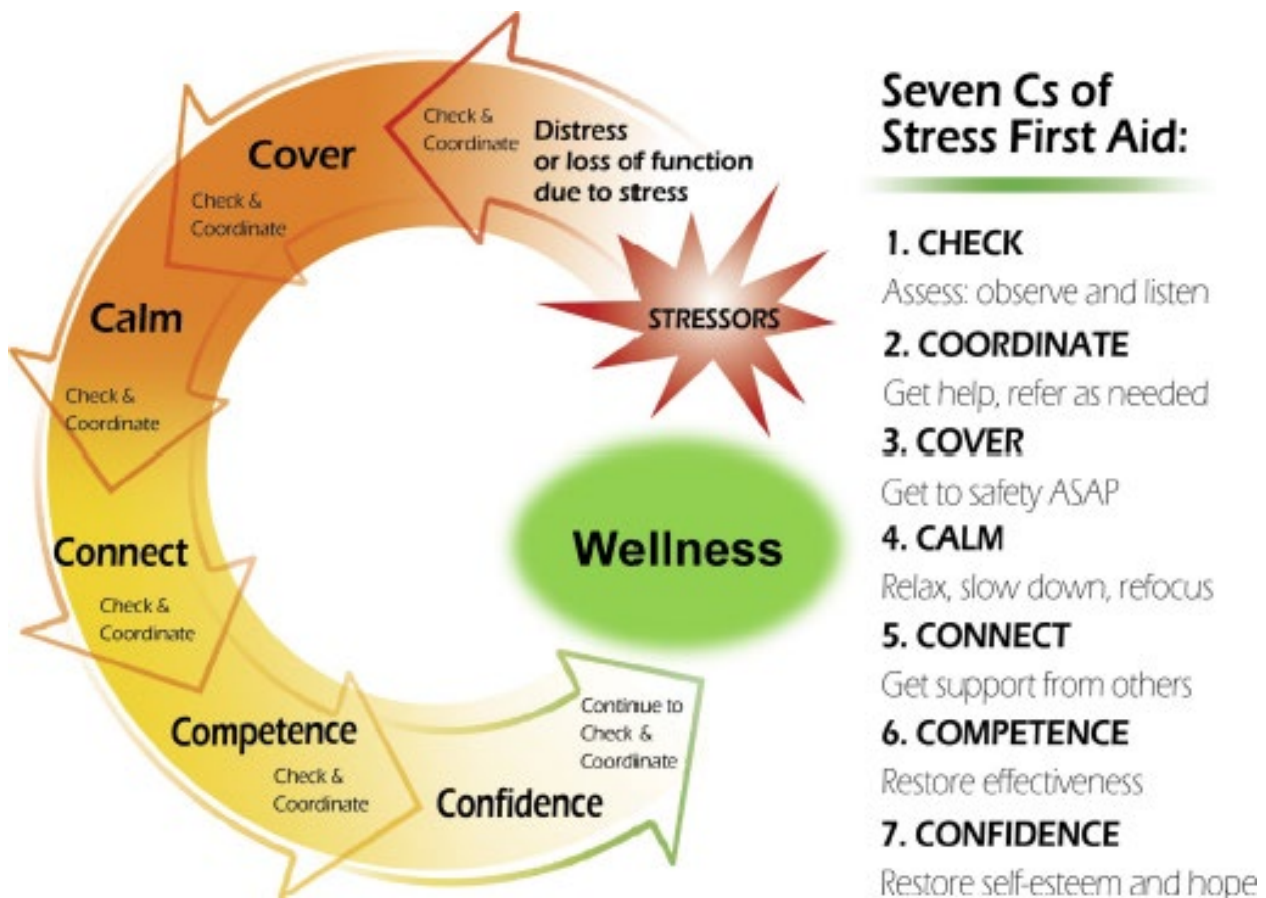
Check & Coordinate

Distress or loss of function due to stress

Cover

Check & Coordinate

STRESSORS

Calm

Check & Coordinate

Wellness

Connect

Check & Coordinate

Continue to Check & Coordinate

Competence

Check & Coordinate

Confidence

Seven Cs of Stress First Aid:

1. CHECK
Assess: observe and listen

2. COORDINATE
Get help, refer as needed

3. COVER
Get to safety ASAP

4. CALM
Relax, slow down, refocus

5. CONNECT
Get support from others

6. COMPETENCE
Restore effectiveness

7. CONFIDENCE
Restore self-esteem and hope